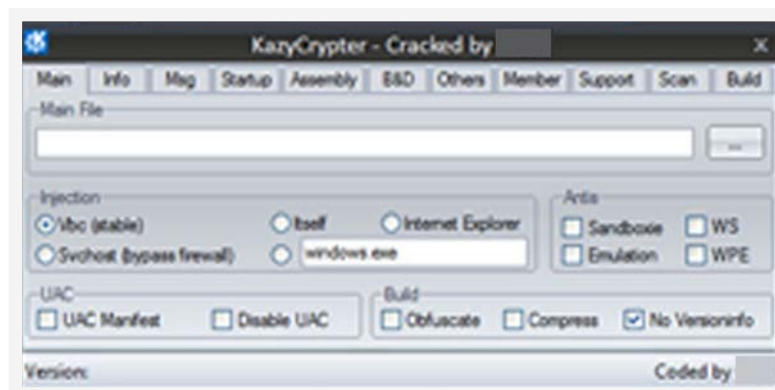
KazyCrypter - Cracked by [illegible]

x

Main | Info | Msg | Startup | Assembly | B&D | Others | Member | Support | Scan | Build

Main File

...

Injection

Vbc (stable)

Itself

Internet Explorer

Svchost (bypass firewall)

windows.exe

Antis

Sandboxie

WS

Emulation

WPE

UAC

UAC Manifest

Disable UAC

Build

Obfuscate

Compress

No Versioninfo

Version:

Coded by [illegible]